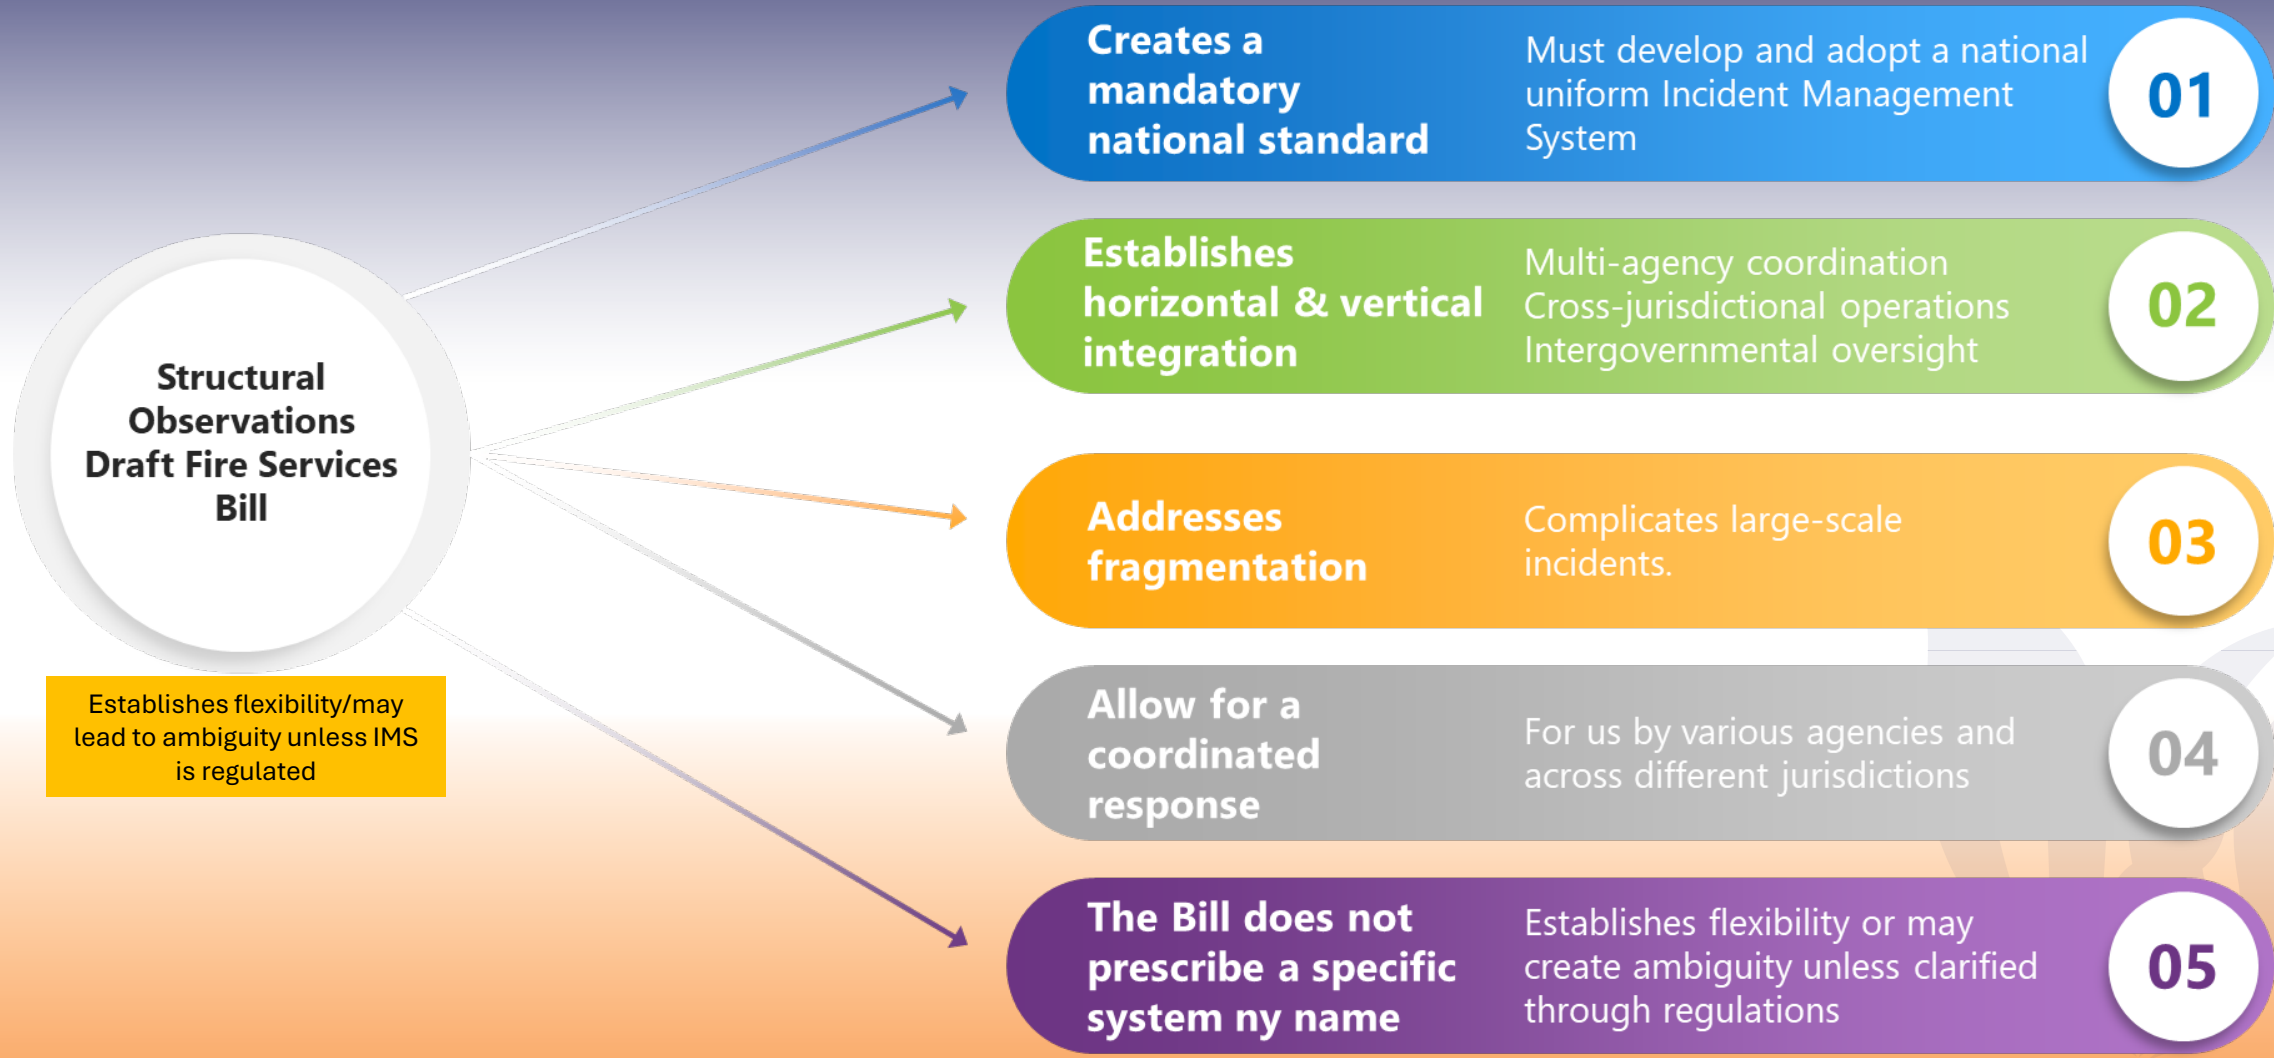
Structural Observations Draft Fire Services Bill

Establishes flexibility/may lead to ambiguity unless IMS is regulated

Creates a mandatory national standard

Must develop and adopt a national uniform Incident Management System

01

Establishes horizontal & vertical integration

Multi-agency coordination
Cross-jurisdictional operations
Intergovernmental oversight

02

Addresses fragmentation

Complicates large-scale incidents.

03

Allow for a coordinated response

For us by various agencies and across different jurisdictions

04

The Bill does not prescribe a specific system ny name

Establishes flexibility or may create ambiguity unless clarified through regulations

05